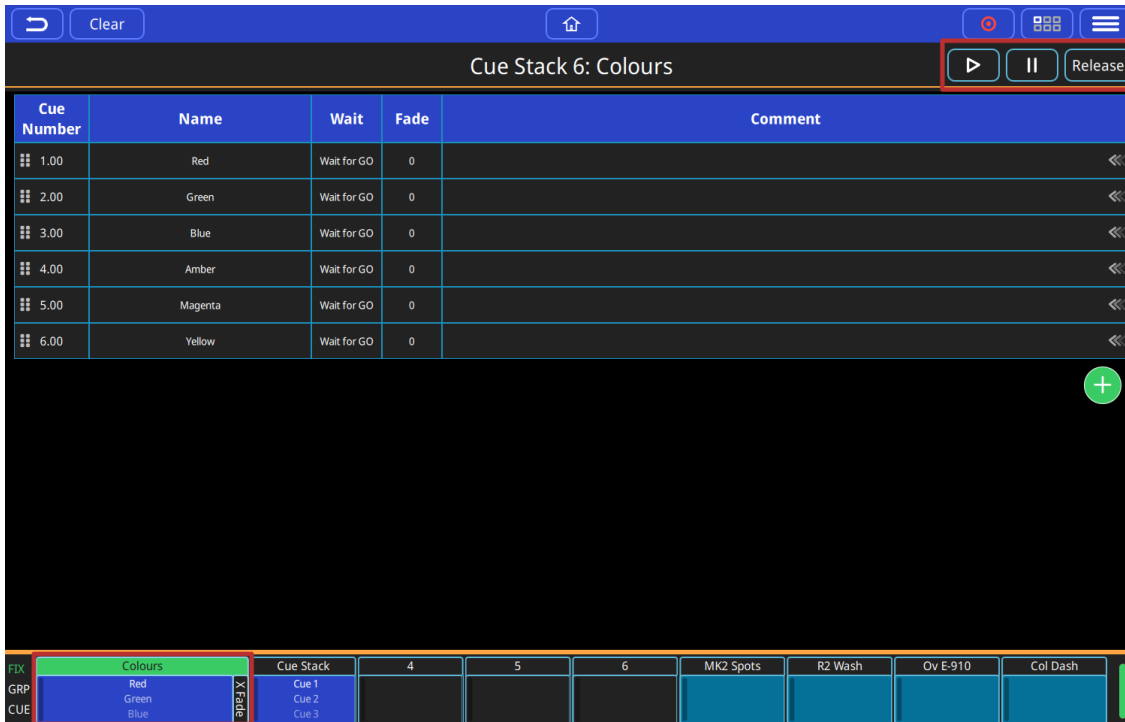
Clear

Cue Stack 6: Colours

Release

| Cue Number | Name | Wait | Fade | Comment |
|---|---|---|---|---|
| 1.00 | Red | Wait for GO | 0 | |
| 2.00 | Green | Wait for GO | 0 | |
| 3.00 | Blue | Wait for GO | 0 | |
| 4.00 | Amber | Wait for GO | 0 | |
| 5.00 | Magenta | Wait for GO | 0 | |
| 6.00 | Yellow | Wait for GO | 0 | |

FIX
GRP
CUE

Colours
Red
Green
Blue
X Fade

Cue Stack
Cue 1
Cue 2
Cue 3

4

5

6

MK2 Spots

R2 Wash

Ov E-910

Col Dash